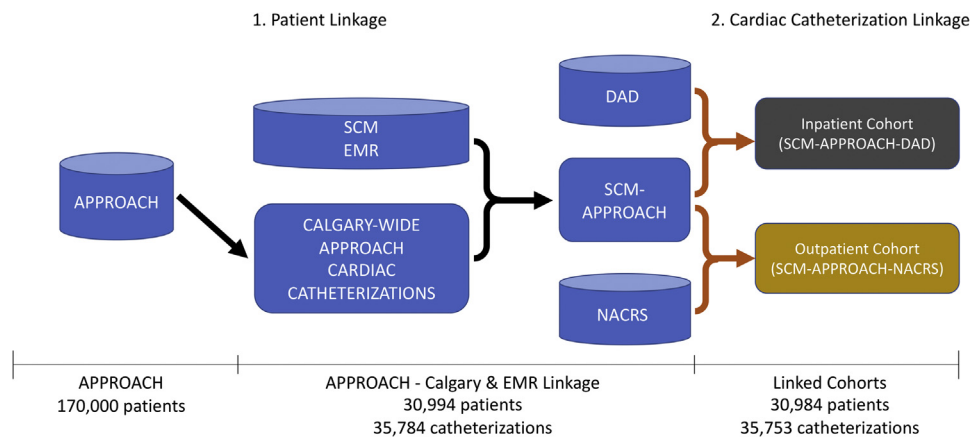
1. Patient Linkage

2. Cardiac Catheterization Linkage

APPROACH

SCM
EMR

CALGARY-WIDE
APPROACH
CARDIAC
CATHETERIZATIONS

DAD

SCM-
APPROACH

NACRS

Inpatient Cohort
(SCM-APPROACH-DAD)

Outpatient Cohort
(SCM-APPROACH-NACRS)

APPROACH
170,000 patients

APPROACH - Calgary & EMR Linkage
30,994 patients
35,784 catheterizations

Linked Cohorts
30,984 patients
35,753 catheterizations